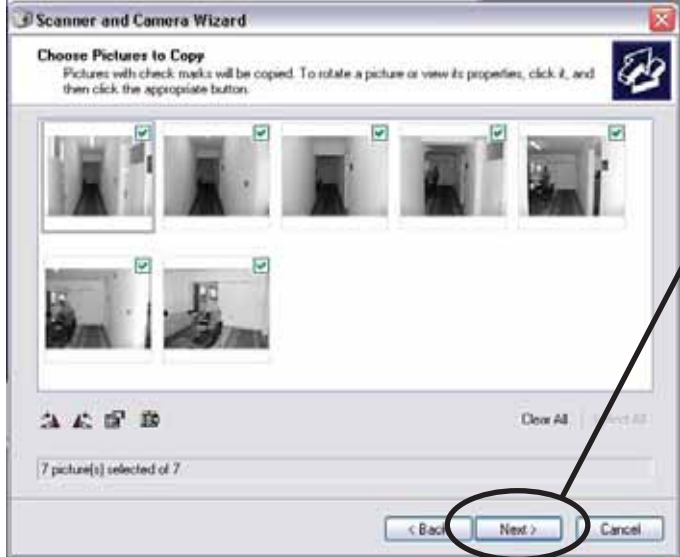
Scanner and Camera Wizard

Choose Pictures to Copy

Pictures with check marks will be copied. To rotate a picture or view its properties, click it, and then click the appropriate button.

Clear All

Select All

7 picture(s) selected of 7

< Back

Next >

Cancel